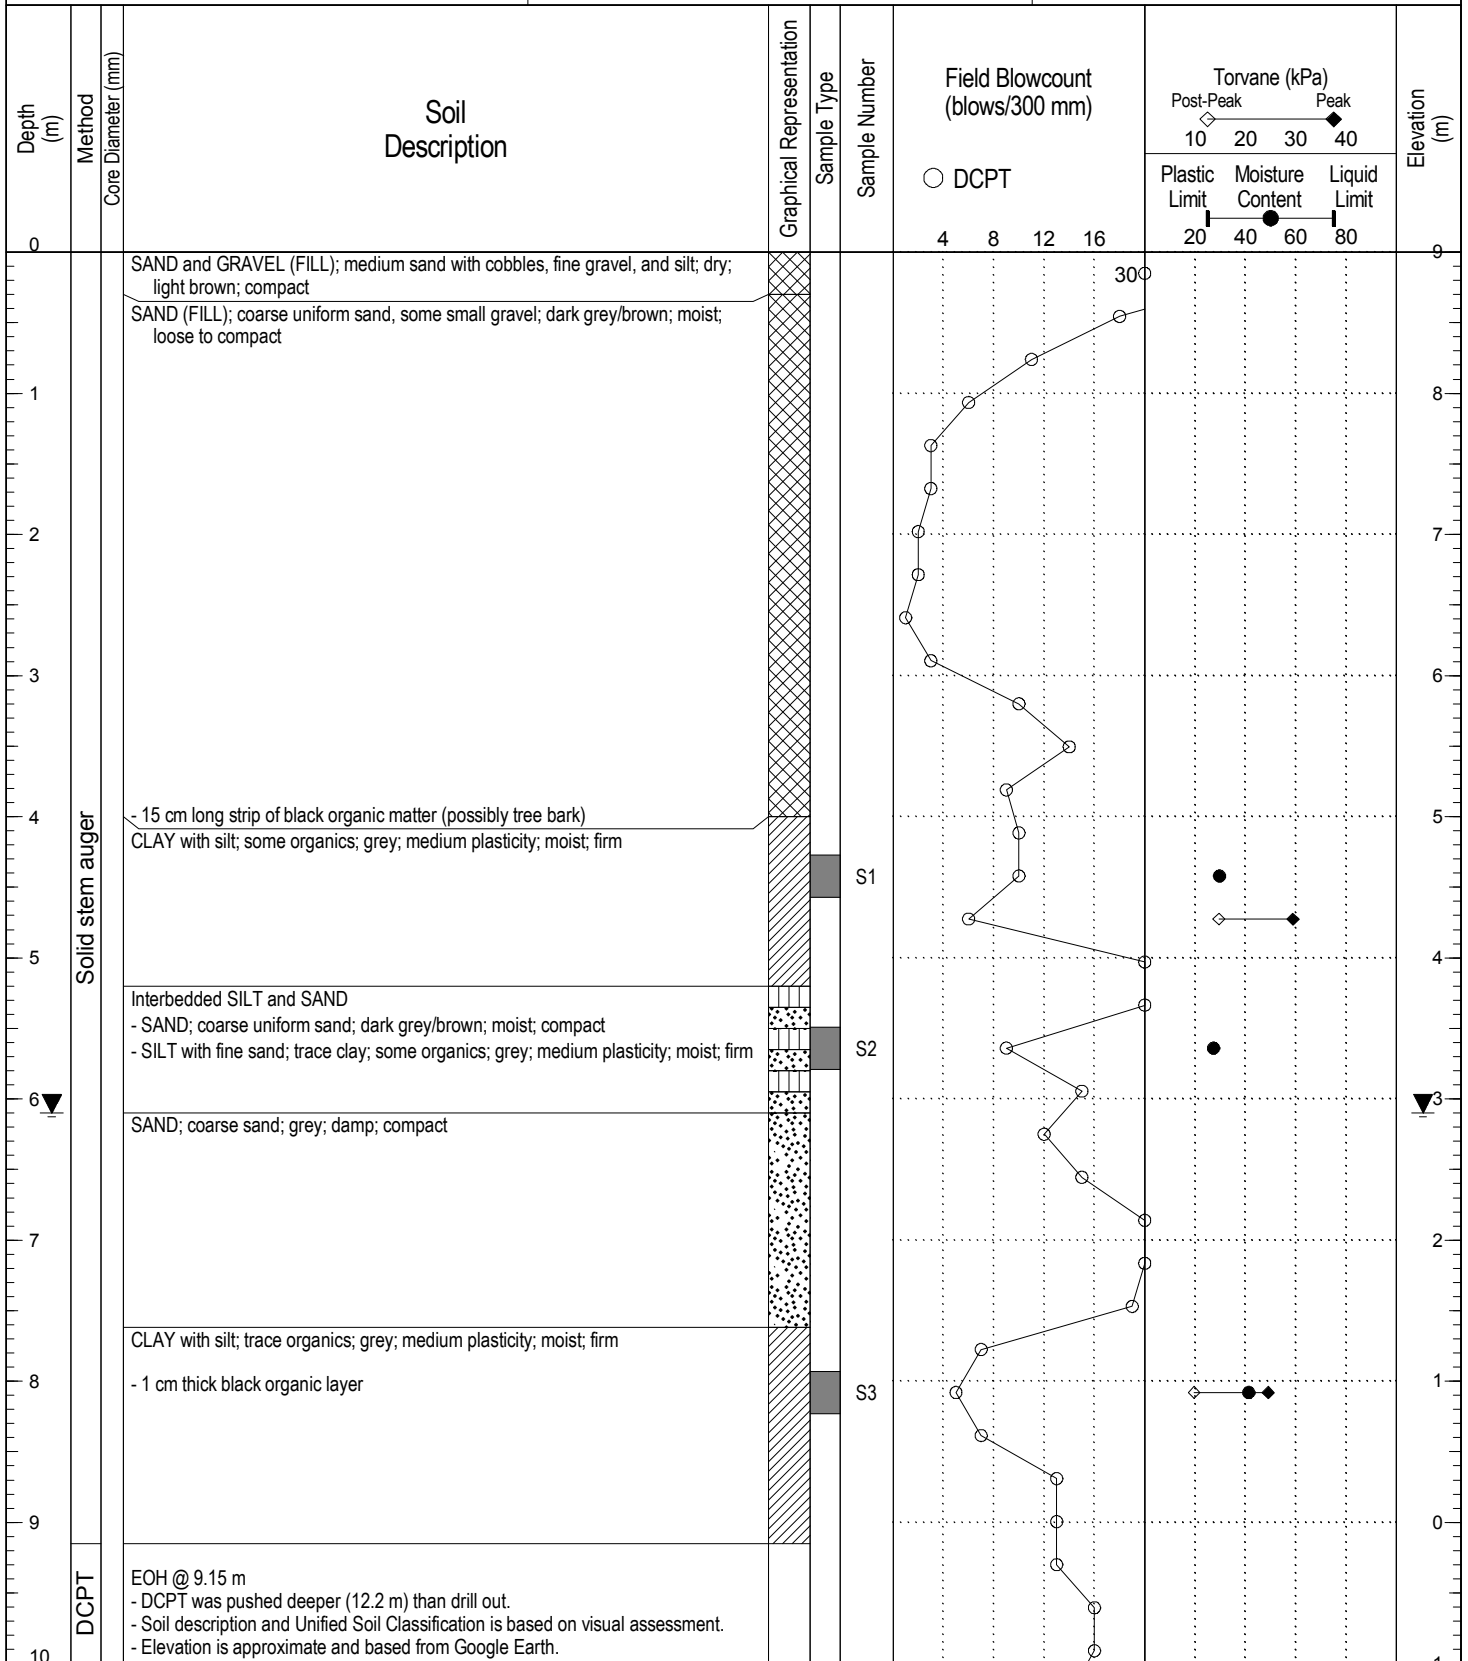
| Depth (m) | Method | Core Diameter (mm) | Soil Description | Graphical Representation | Sample Type | Sample Number | Field Blowcount (blows/300 mm) ○ DCPT 4 8 12 16 | Torvane (kPa) Post-Peak Peak 10 20 30 40 Plastic Limit Moisture Content Liquid Limit 20 40 60 80 | Elevation (m) |
|---|---|---|---|---|---|---|---|---|---|
| 0 | Solid stem auger | | SAND and GRAVEL (FILL); medium sand with cobbles, fine gravel, and silt; dry; light brown; compact | | | | 30 | | 9 |
| | | | SAND (FILL); coarse uniform sand, some small gravel; dark grey/brown; moist; loose to compact | | | | | | |
| 1 | | | | | | | | | 8 |
| 2 | | | | | | | | | 7 |
| 3 | | | | | | | | | 6 |
| 4 | | | - 15 cm long strip of black organic matter (possibly tree bark) | | | | | | 5 |
| | | | CLAY with silt; some organics; grey; medium plasticity; moist; firm | | | S1 | | | |
| 5 | | | | | | | | | 4 |
| | | | Interbedded SILT and SAND - SAND; coarse uniform sand; dark grey/brown; moist; compact - SILT with fine sand; trace clay; some organics; grey; medium plasticity; moist; firm | | | S2 | | | |
| 6 | | | | | | | | | 3 |
| | | | SAND; coarse sand; grey; damp; compact | | | | | | |
| 7 | | | | | | | | | 2 |
| | | | CLAY with silt; trace organics; grey; medium plasticity; moist; firm | | | | | | |
| 8 | | | - 1 cm thick black organic layer | | | S3 | | | 1 |
| 9 | | | | | | | | | 0 |
| | DCPT | | EOH @ 9.15 m - DCPT was pushed deeper (12.2 m) than drill out. - Soil description and Unified Soil Classification is based on visual assessment. - Elevation is approximate and based from Google Earth. | | | | | | |
| 10 | | | | | | | | | -1 |